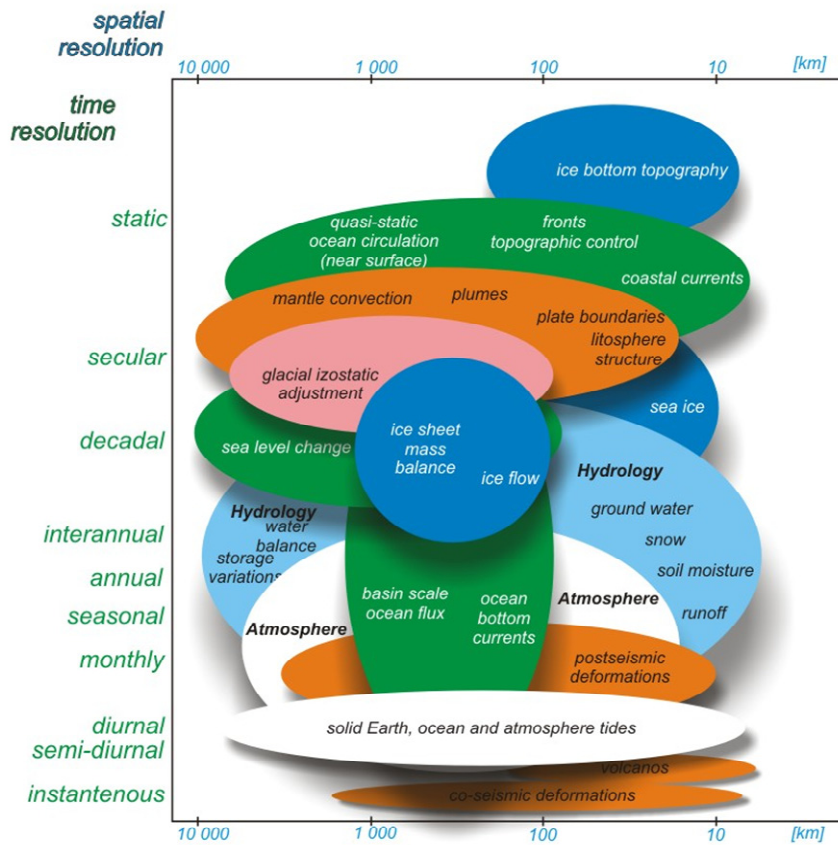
spatial resolution

10 000 1 000 100 10 [km]

time resolution

static

secular

decadal

interannual

annual

seasonal

monthly

diurnal

semi-diurnal

instantenous

ice bottom topography

quasi-static ocean circulation (near surface)

fronts topographic control

coastal currents

mantle convection

plumes

plate boundaries

litosphere structure

glacial izostatic adjustment

sea ice

sea level change

ice sheet mass balance

ice flow

Hydrology

ground water

snow

soil moisture

runoff

Hydrology water balance storage variations

basin scale ocean flux

ocean bottom currents

Atmosphere

Atmosphere

postseismic deformations

solid Earth, ocean and atmosphere tides

volcanos

co-seismic deformations

10 000 1 000 100 10 [km]